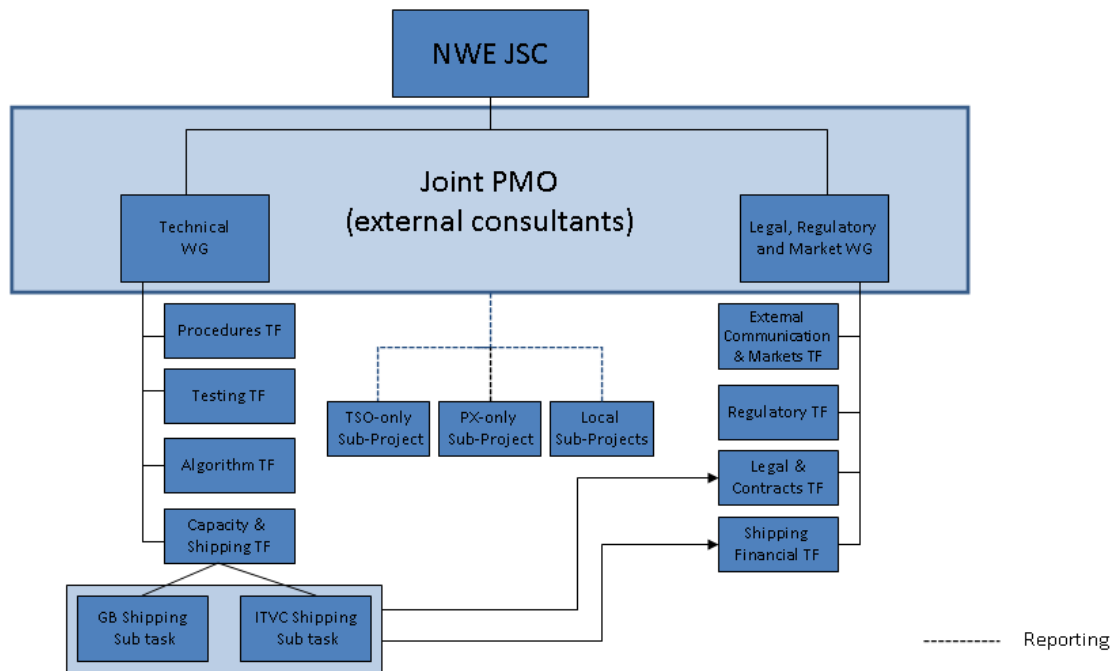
NWE JSC

Joint PMO
(external consultants)

Technical WG

Legal, Regulatory and Market WG

Procedures TF

Testing TF

Algorithm TF

Capacity & Shipping TF

TSO-only Sub-Project

PX-only Sub-Project

Local Sub-Projects

External Communication & Markets TF

Regulatory TF

Legal & Contracts TF

Shipping Financial TF

GB Shipping Sub task

ITVC Shipping Sub task

------------ Reporting